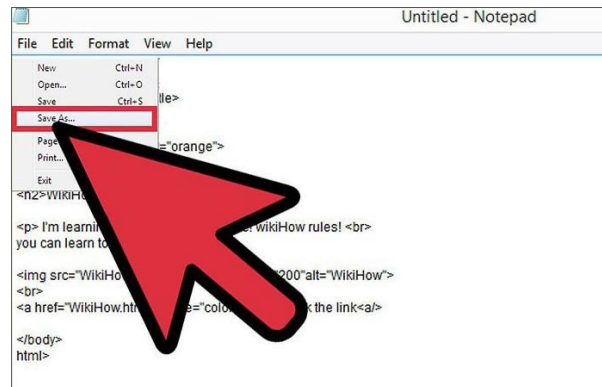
Untitled - Notepad

File Edit Format View Help

New Ctrl+N
Open... Ctrl+O
Save Ctrl+S
Save As...
Page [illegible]
Print...
Exit

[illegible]lle>

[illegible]="orange">

<h2>WikiH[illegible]

<p> I'm learni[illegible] wikiHow rules! <br>
you can learn to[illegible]

<img src="WikiHo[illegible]"200"alt="WikiHow">
<br>
<a href="WikiHow.ht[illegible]e="colo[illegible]k the link<a/>

</body>
html>